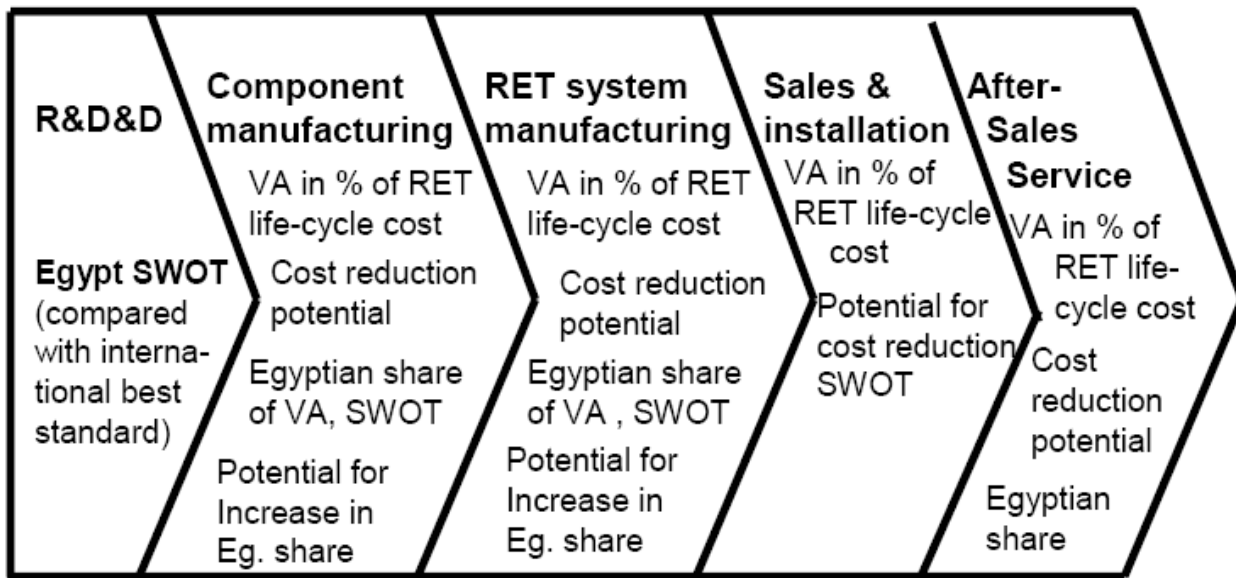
R&D&D

Egypt SWOT (compared with international best standard)

Component manufacturing

VA in % of RET life-cycle cost

Cost reduction potential

Egyptian share of VA, SWOT

Potential for Increase in Eg. share

RET system manufacturing

VA in % of RET life-cycle cost

Cost reduction potential

Egyptian share of VA , SWOT

Potential for Increase in Eg. share

Sales & installation

VA in % of RET life-cycle cost

Potential for cost reduction SWOT

After-Sales Service

VA in % of RET life-cycle cost

Cost reduction potential

Egyptian share